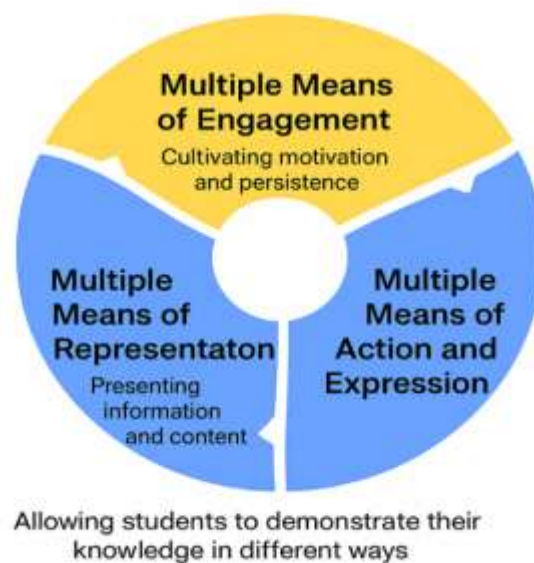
Multiple Means of Engagement
Cultivating motivation and persistence

Multiple Means of Representaton
Presenting information and content

Multiple Means of Action and Expression

Allowing students to demonstrate their knowledge in different ways